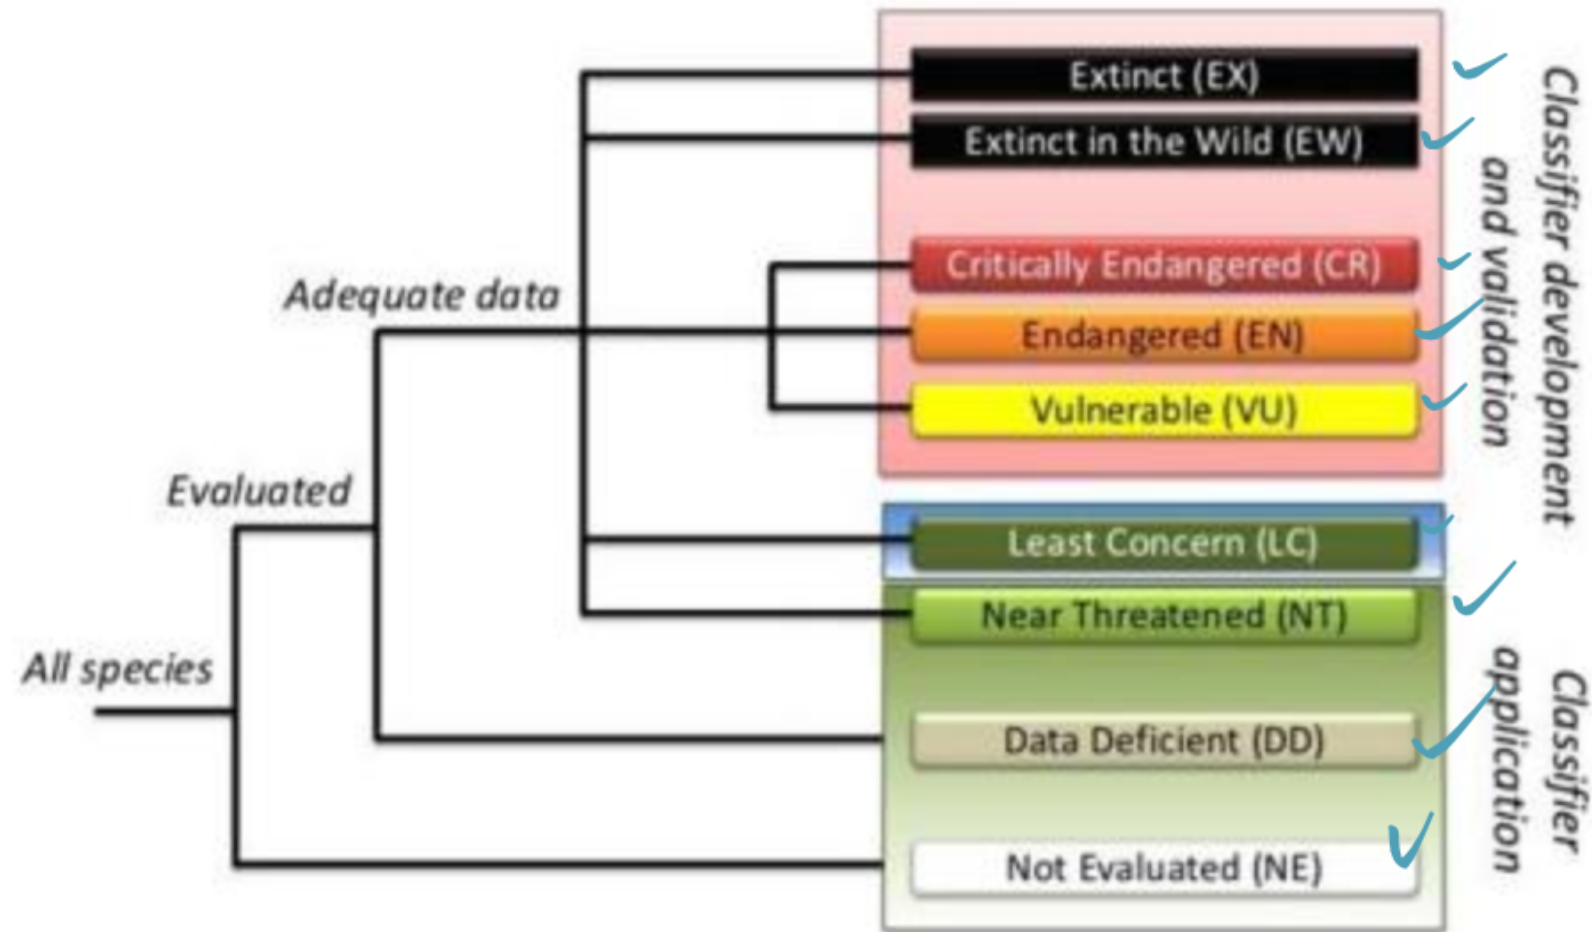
Extinct (EX)
Extinct in the Wild (EW)
Critically Endangered (CR)
Endangered (EN)
Vulnerable (VU)
Least Concern (LC)
Near Threatened (NT)
Data Deficient (DD)
Not Evaluated (NE)

Adequate data
Evaluated
All species

Classifier development and validation
Classifier application